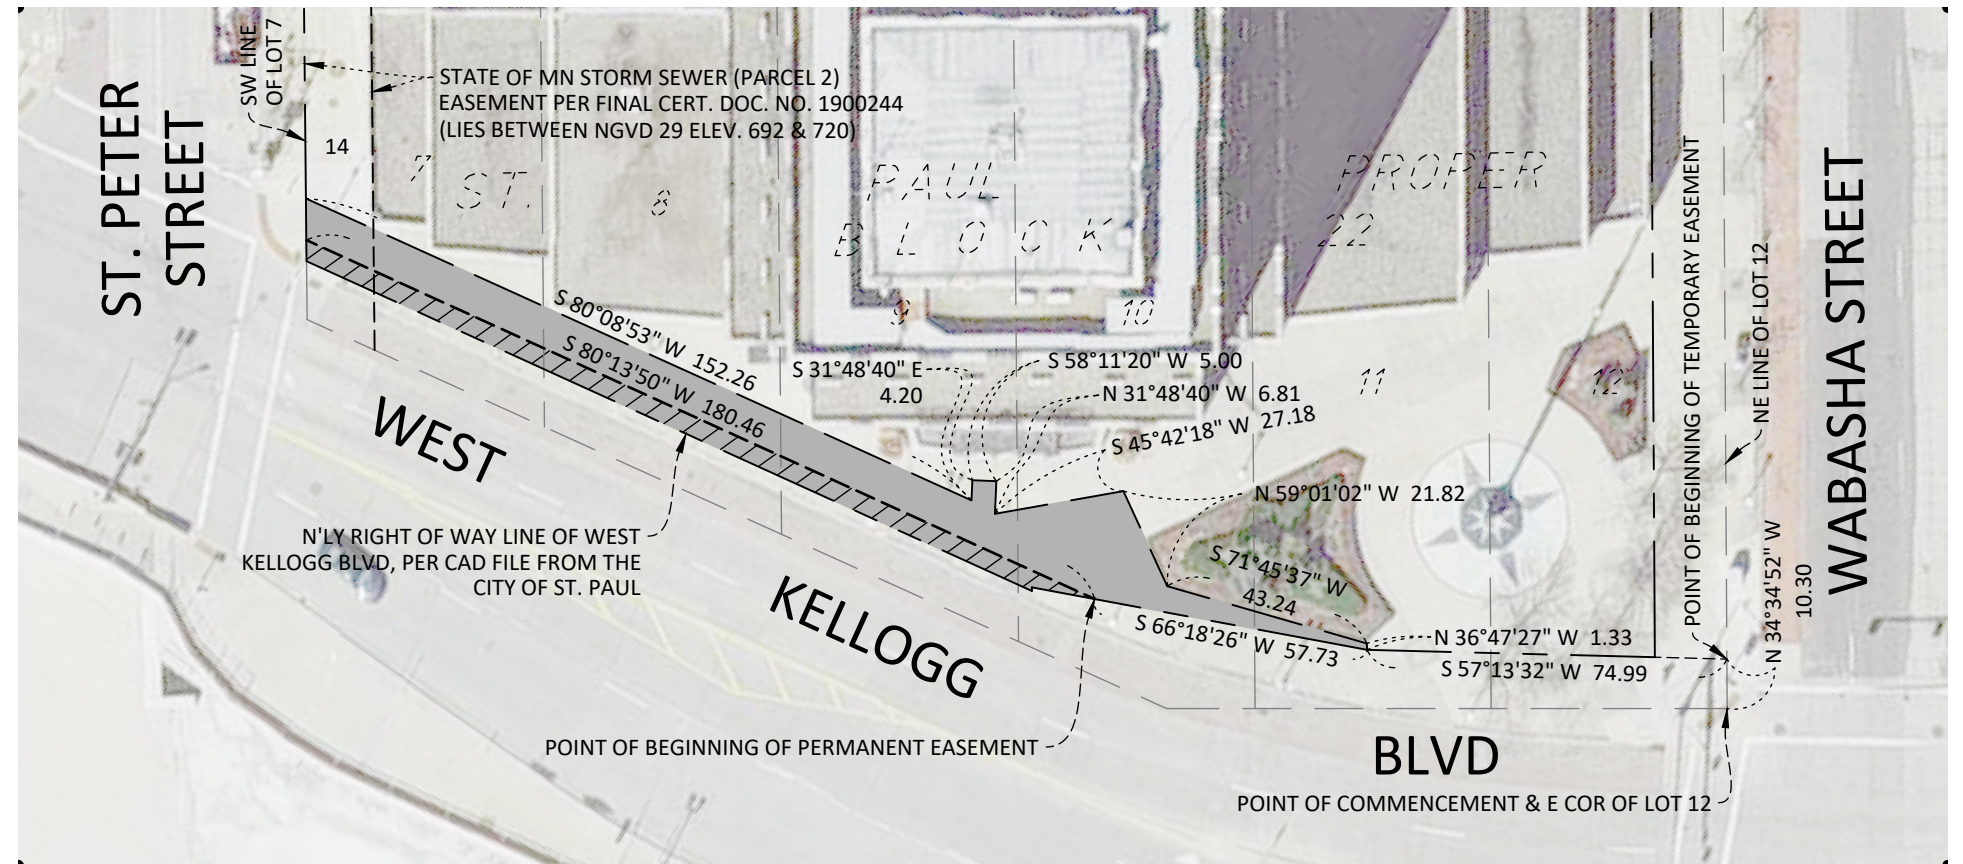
SW LINE OF LOT 7

STATE OF MN STORM SEWER (PARCEL 2) EASEMENT PER FINAL CERT. DOC. NO. 1900244 (LIES BETWEEN NGVD 29 ELEV. 692 & 720)

ST. PETER STREET

14

7 ST. 8 PAUL BLOCK PROPER 22

9 10 11 12

S 80°08'53" W 152.26

S 80°13'50" W 180.46

S 31°48'40" E 4.20

S 58°11'20" W 5.00

N 31°48'40" W 6.81

S 45°42'18" W 27.18

N 59°01'02" W 21.82

S 71°45'37" W 43.24

S 66°18'26" W 57.73

N 36°47'27" W 1.33

S 57°13'32" W 74.99

N 34°34'52" W 10.30

POINT OF BEGINNING OF TEMPORARY EASEMENT

NE LINE OF LOT 12

WABASHA STREET

WEST

KELLOGG

BLVD

N'LY RIGHT OF WAY LINE OF WEST KELLOGG BLVD, PER CAD FILE FROM THE CITY OF ST. PAUL

POINT OF BEGINNING OF PERMANENT EASEMENT

POINT OF COMMENCEMENT & E COR OF LOT 12